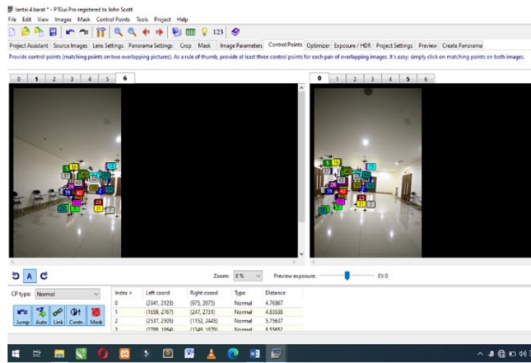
lantai 4 barat * - PTGui Pro registered to John Scott
File Edit View Images Mask Control Points Tools Project Help

Project Assistant Source Images Lens Settings Panorama Settings Crop Mask Image Parameters Control Points Optimizer Exposure / HDR Project Settings Preview Create Panorama

Provide control points (matching points on two overlapping pictures). As a rule of thumb, provide at least three control points for each pair of overlapping images. It's easy: simply click on matching points on both images.

0 1 2 3 4 5 6

0 1 2 3 4 5 6

Zoom: 8 % Preview exposure: EV 0

CP type: Normal

Jump Auto Link Contr. Mask

| Index | Left coord | Right coord | Type | Distance |
|---|---|---|---|---|
| 0 | (2341, 2123) | (975, 2075) | Normal | 4.76987 |
| 1 | (1638, 2767) | (247, 2731) | Normal | 4.83338 |
| 2 | (2597, 2509) | (1152, 2445) | Normal | 5.79637 |
| 3 | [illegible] | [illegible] | Normal | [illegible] |